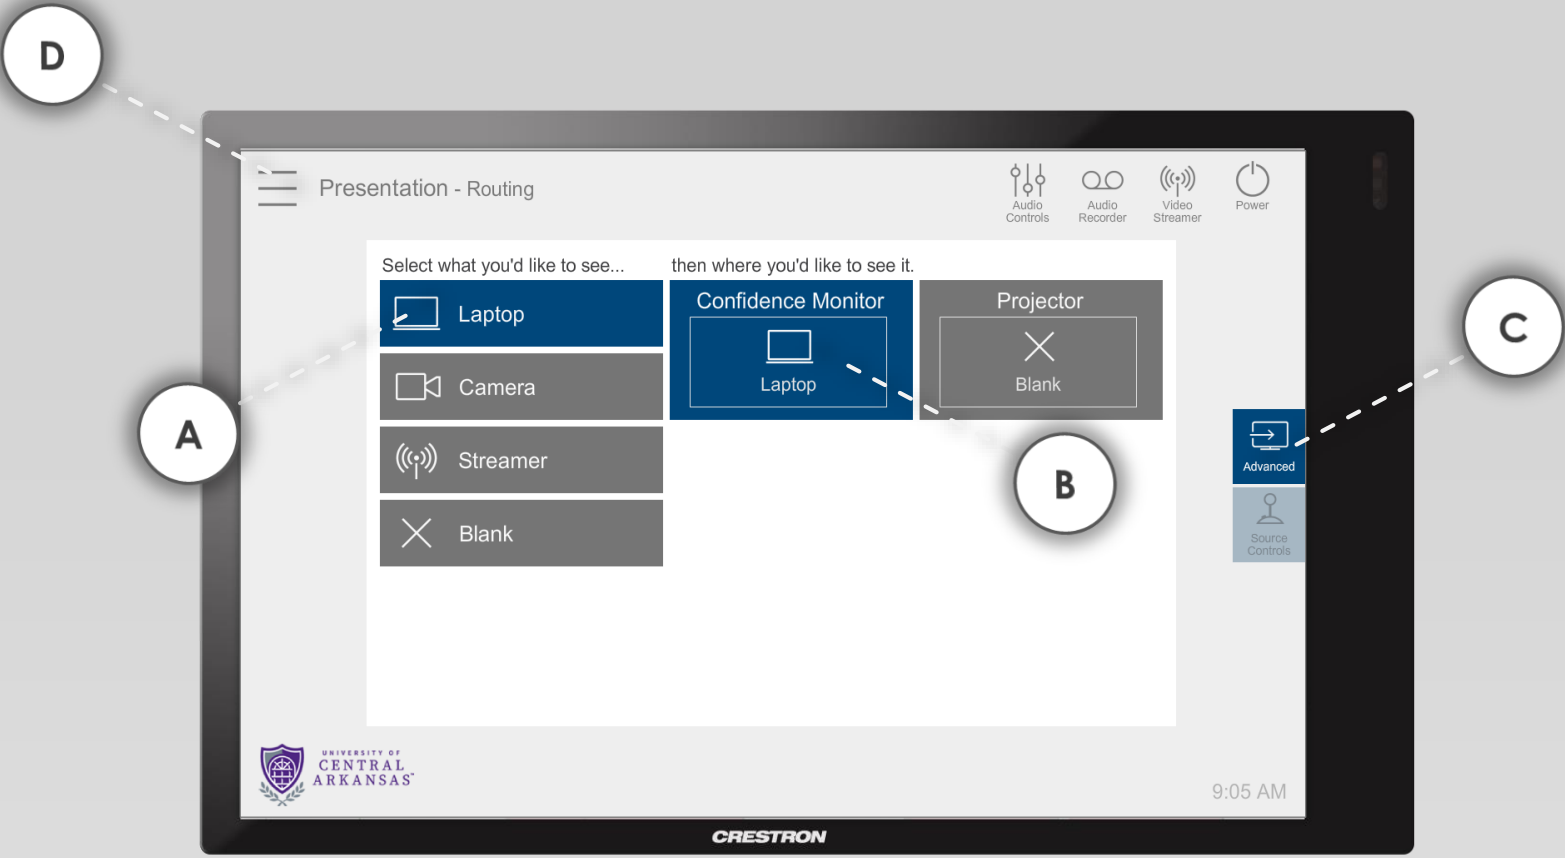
D

Presentation - Routing

Audio Controls

Audio Recorder

Video Streamer

Power

Select what you'd like to see...

then where you'd like to see it.

Laptop

Camera

Streamer

Blank

Confidence Monitor

Laptop

Projector

Blank

A

B

C

Advanced

Source Controls

UNIVERSITY OF CENTRAL ARKANSAS

9:05 AM

CRESTRON